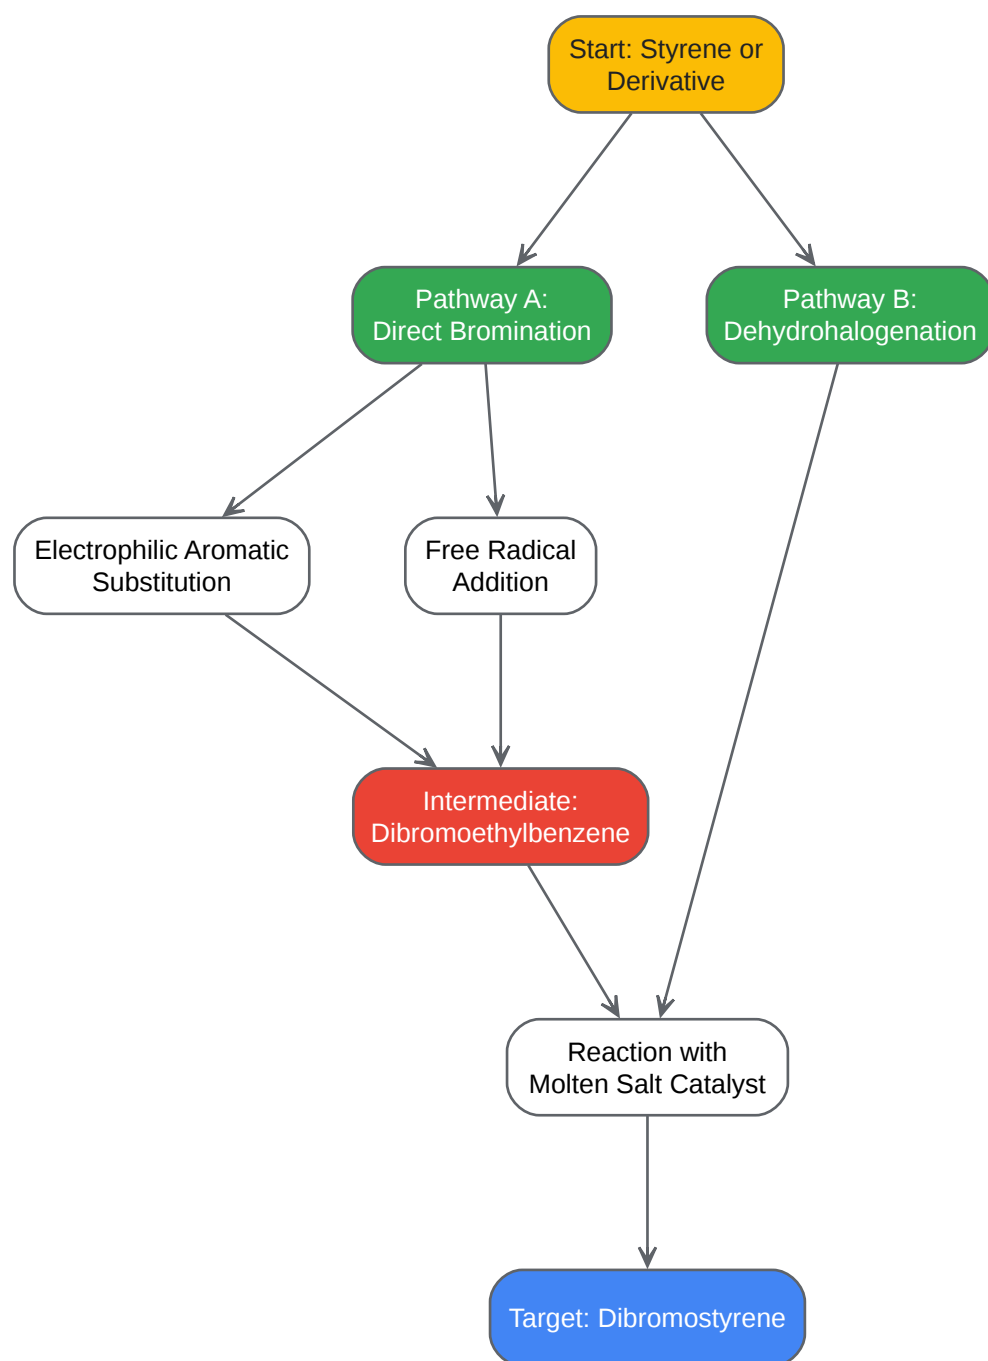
Start: Styrene or Derivative

Pathway A: Direct Bromination

Pathway B: Dehydrohalogenation

Electrophilic Aromatic Substitution

Free Radical Addition

Intermediate: Dibromoethylbenzene

Reaction with Molten Salt Catalyst

Target: Dibromostyrene